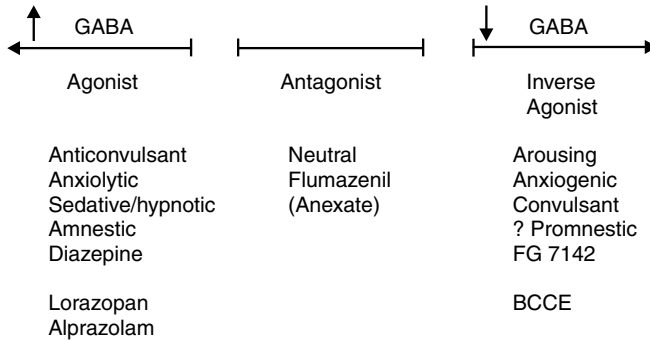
GABA

GABA

Agonist

Antagonist

Inverse Agonist

Anticonvulsant
Anxiolytic
Sedative/hypnotic
Amnestic
Diazepine

Lorazopan
Alprazolam

Neutral
Flumazenil
(Anexate)

Arousing
Anxiogenic
Convulsant
? Promnestic
FG 7142

BCCE